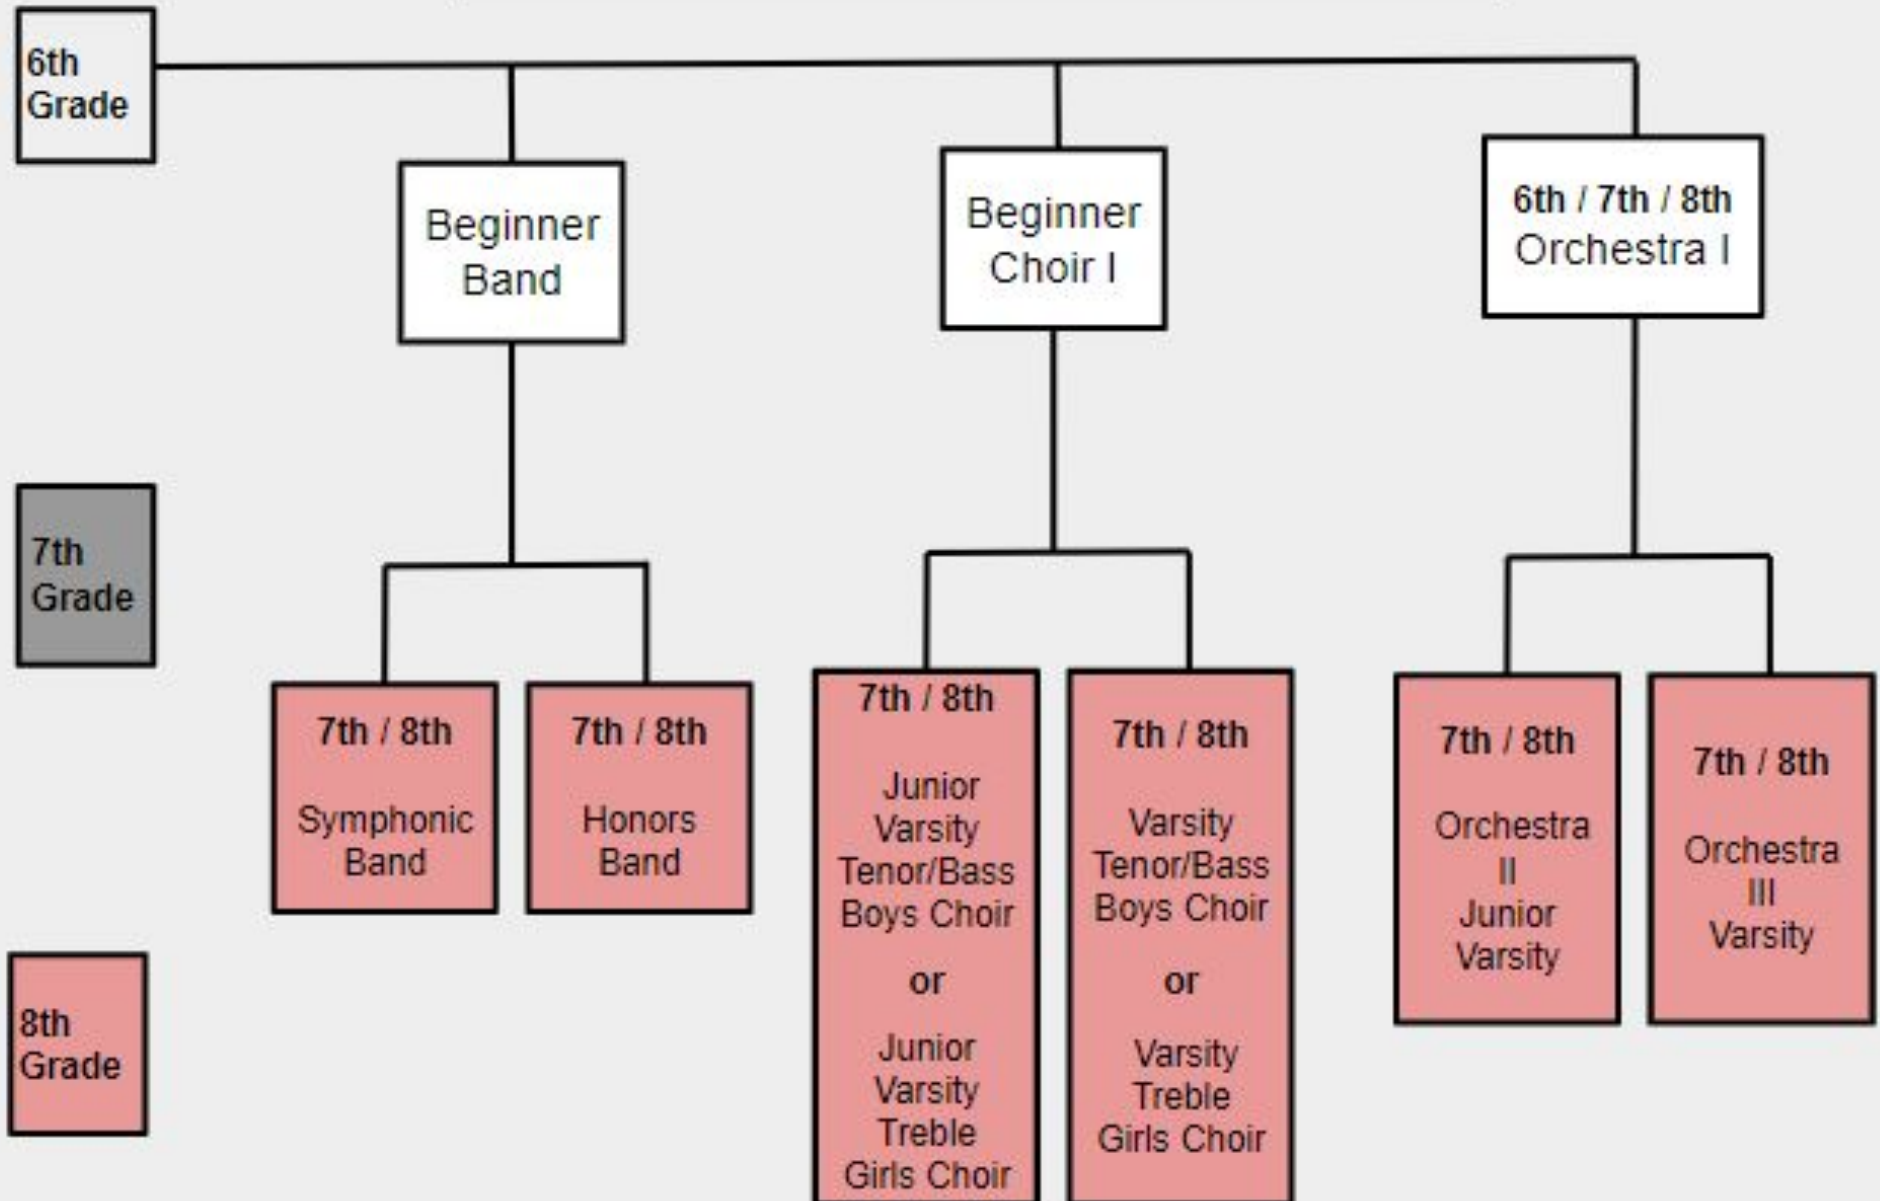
6th Grade

Beginner Band

Beginner Choir I

6th / 7th / 8th
Orchestra I

7th Grade

7th / 8th
Symphonic Band

7th / 8th
Honors Band

7th / 8th
Junior Varsity Tenor/Bass Boys Choir
or
Junior Varsity Treble Girls Choir

7th / 8th
Varsity Tenor/Bass Boys Choir
or
Varsity Treble Girls Choir

7th / 8th
Orchestra II Junior Varsity

7th / 8th
Orchestra III Varsity

8th Grade